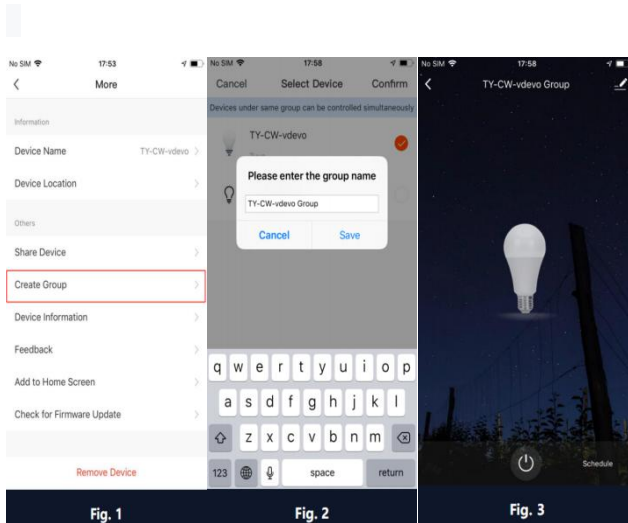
No SIM 17:53
More

Information

Device Name TY-CW-vdevo

Device Location

Others

Share Device

Create Group

Device Information

Feedback

Add to Home Screen

Check for Firmware Update

Remove Device

Fig. 1

No SIM 17:58
Cancel Select Device Confirm

Devices under same group can be controlled simultaneously

TY-CW-vdevo

Please enter the group name

TY-CW-vdevo Group

Cancel Save

q w e r t y u i o p
a s d f g h j k l
z x c v b n m
123 space return

Fig. 2

No SIM 17:58
TY-CW-vdevo Group

Schedule

Fig. 3